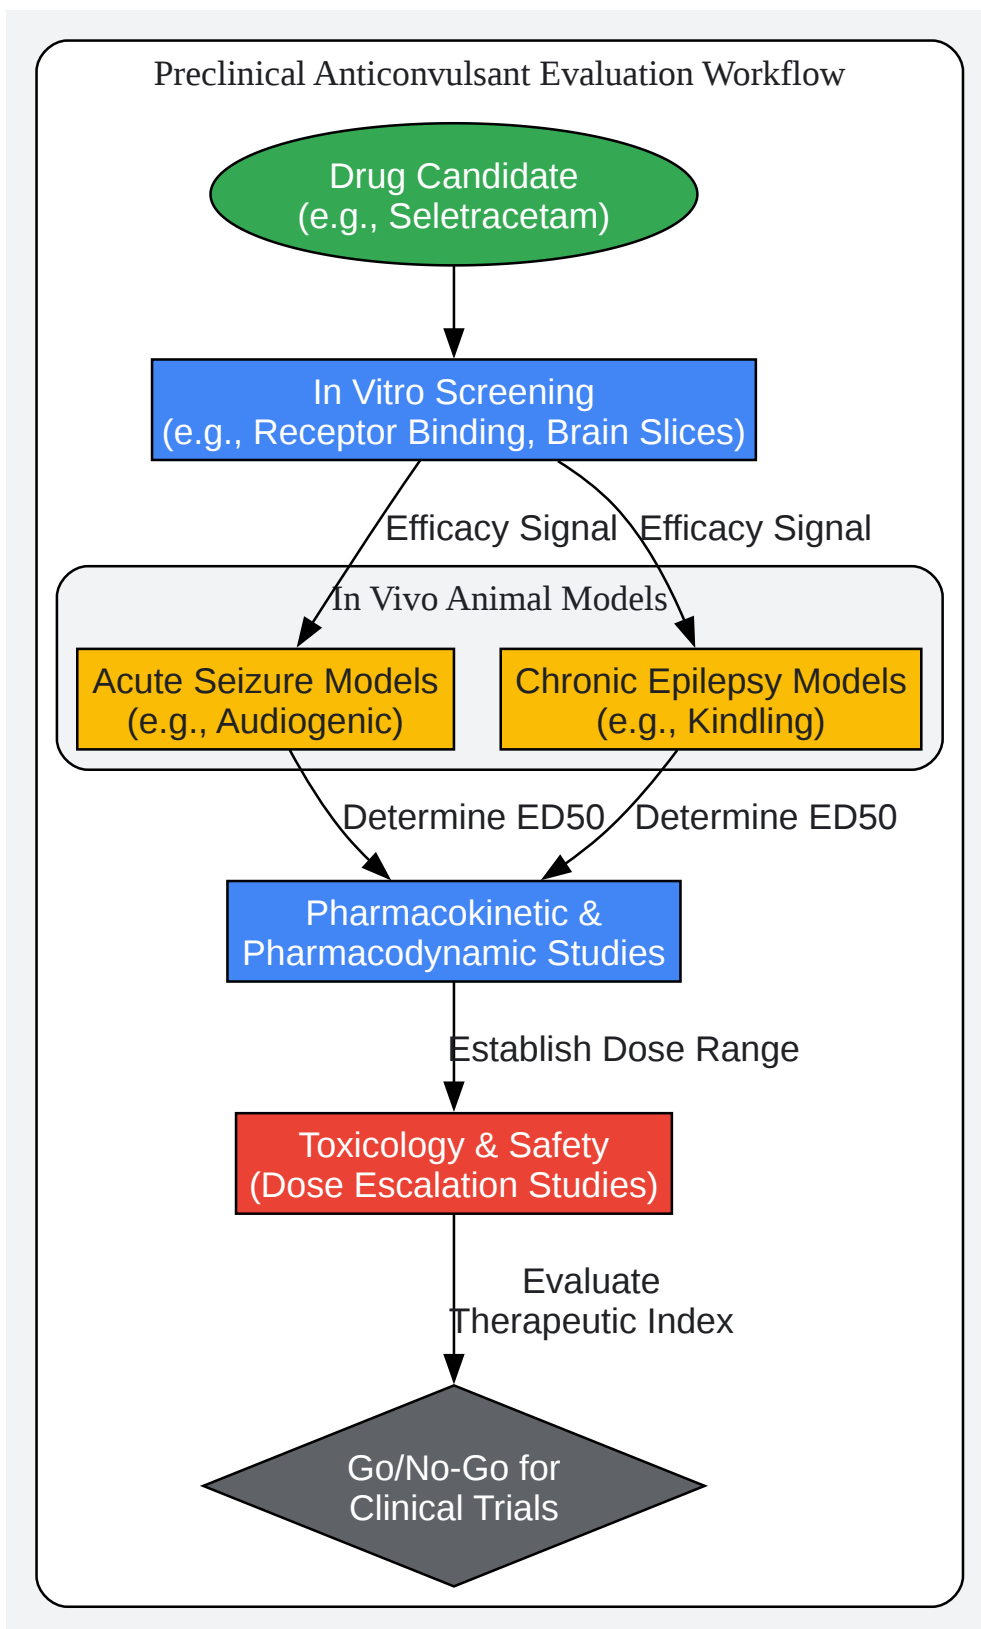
Preclinical Anticonvulsant Evaluation Workflow

Drug Candidate
(e.g., Seletracetam)

In Vitro Screening
(e.g., Receptor Binding, Brain Slices)

Efficacy Signal

Efficacy Signal

In Vivo Animal Models

Acute Seizure Models
(e.g., Audiogenic)

Chronic Epilepsy Models
(e.g., Kindling)

Determine ED50

Determine ED50

Pharmacokinetic &
Pharmacodynamic Studies

Establish Dose Range

Toxicology & Safety
(Dose Escalation Studies)

Evaluate
Therapeutic Index

Go/No-Go for
Clinical Trials